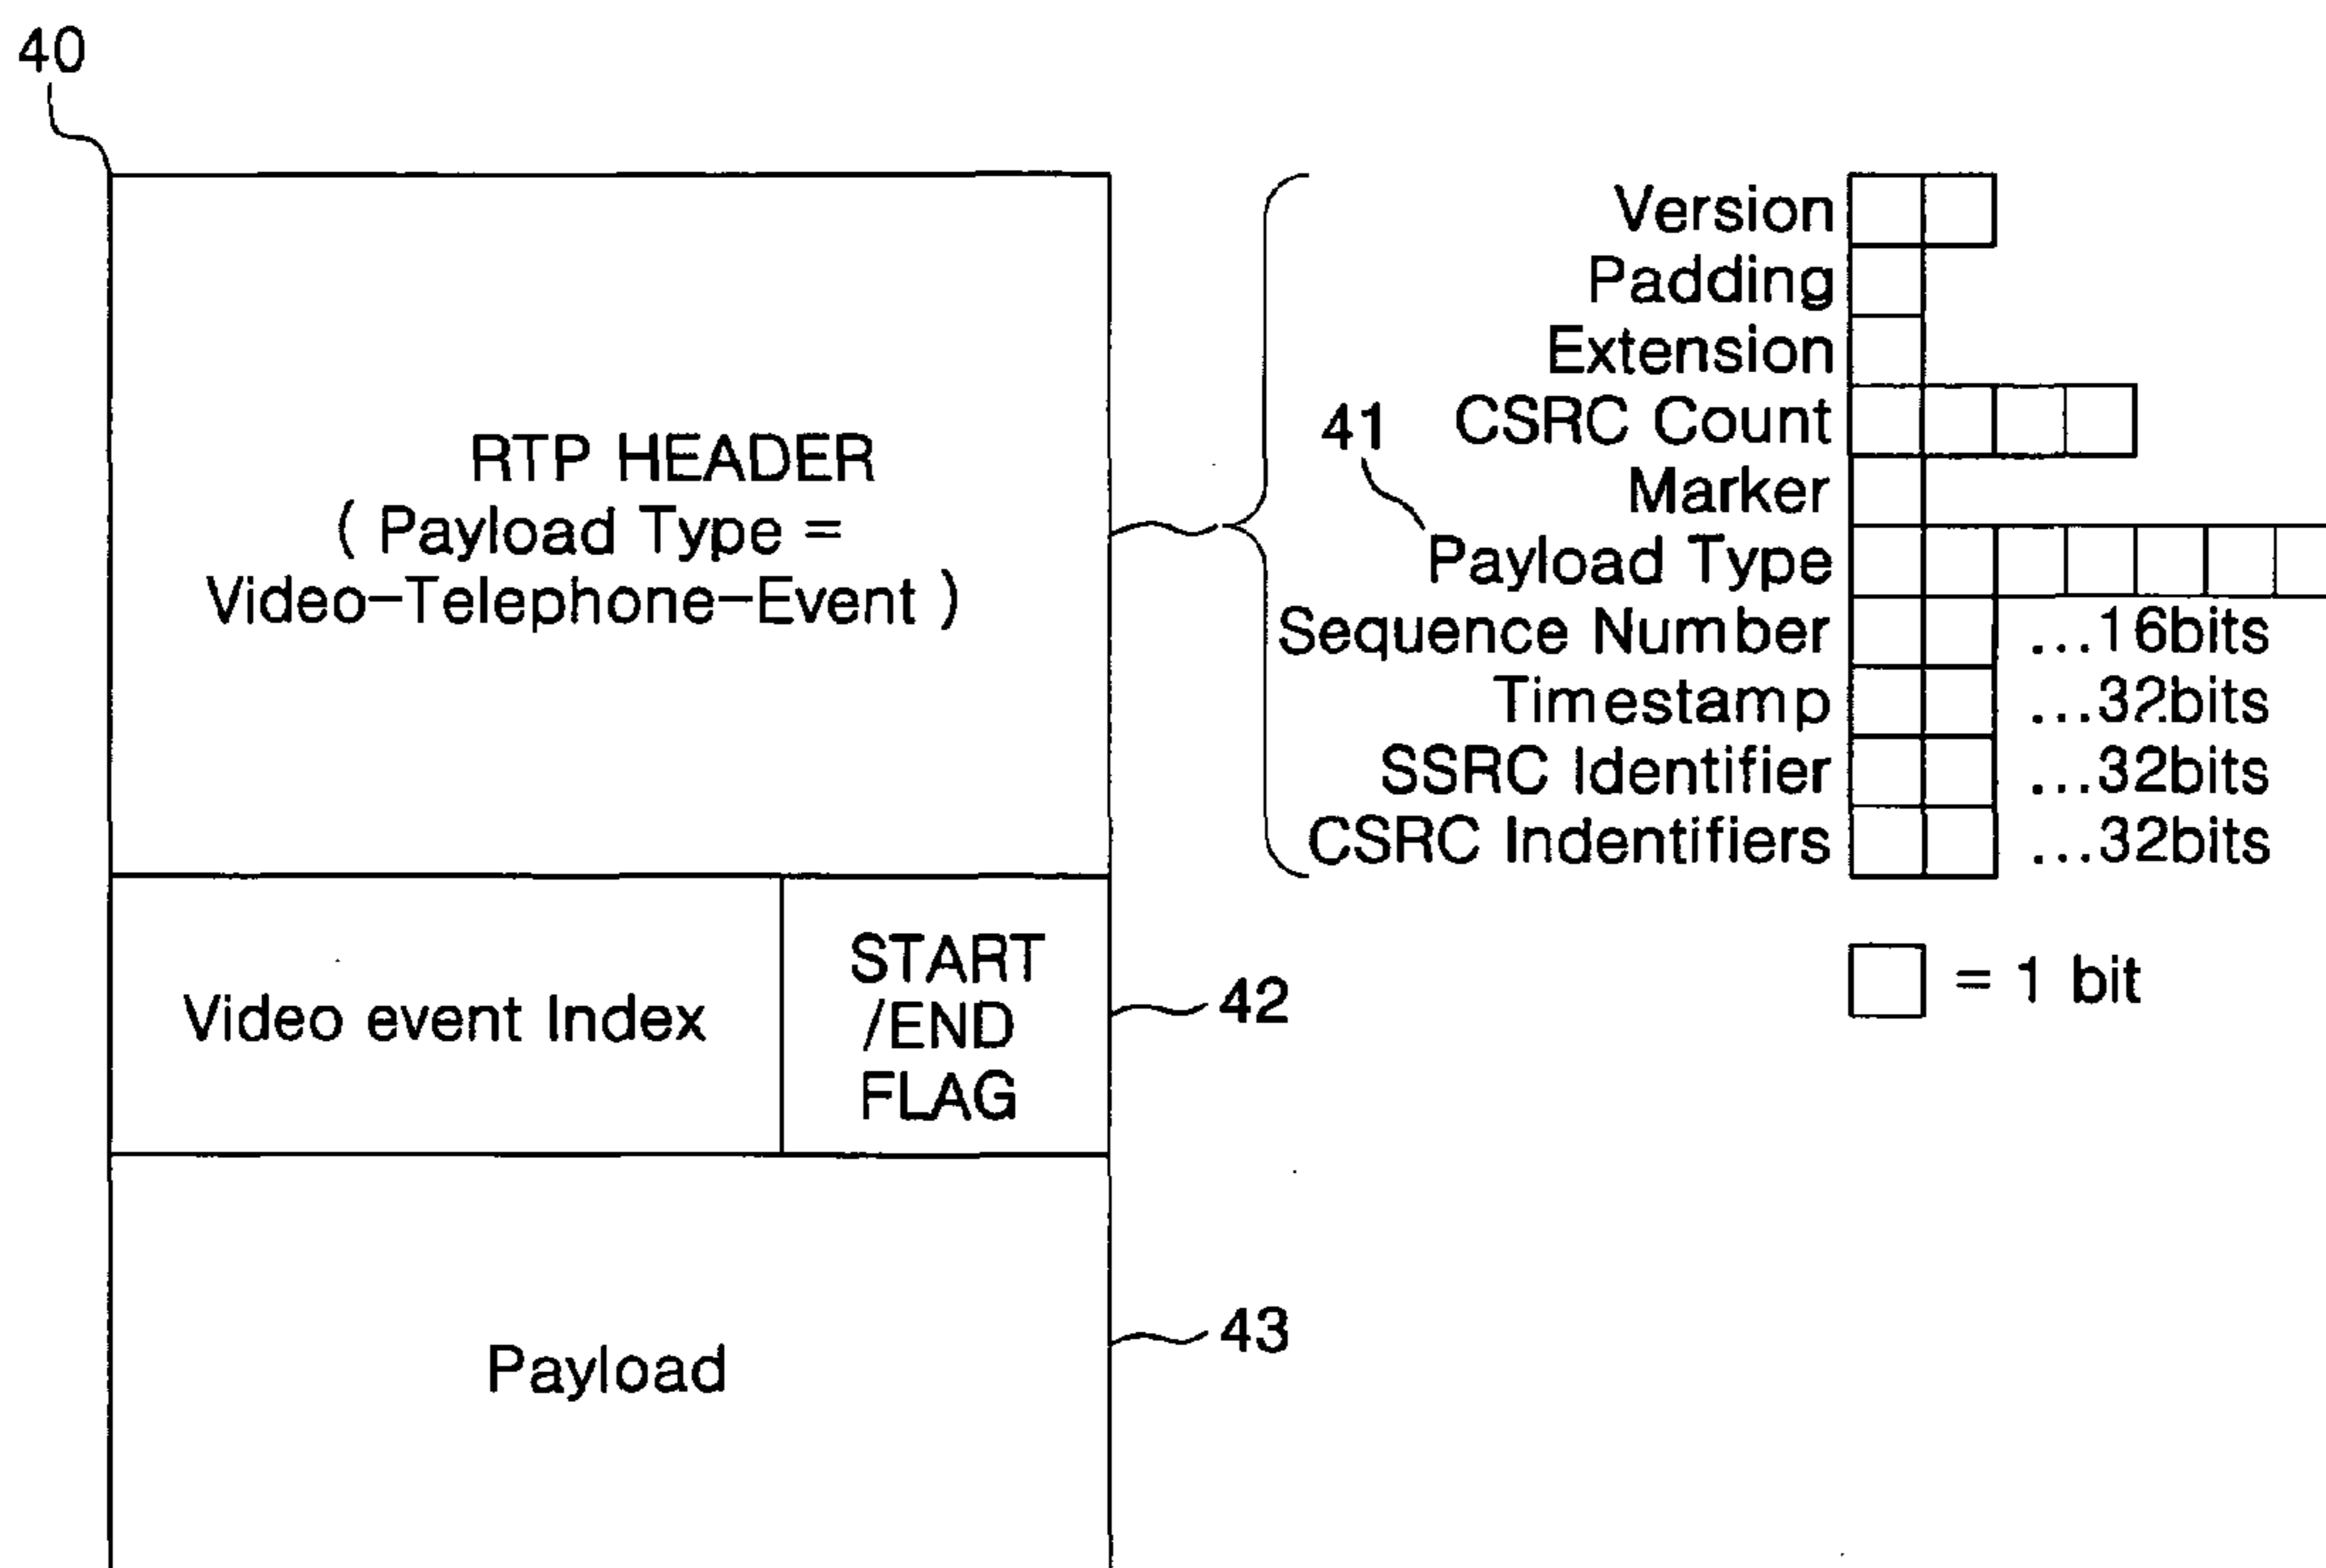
40

RTP HEADER
( Payload Type =
Video-Telephone-Event )

Version
Padding
Extension
41 CSRC Count
Marker
Payload Type
Sequence Number ...16bits
Timestamp ...32bits
SSRC Identifier ...32bits
CSRC Indentifiers ...32bits

= 1 bit

Video event Index

START
/END
FLAG

42

Payload

43